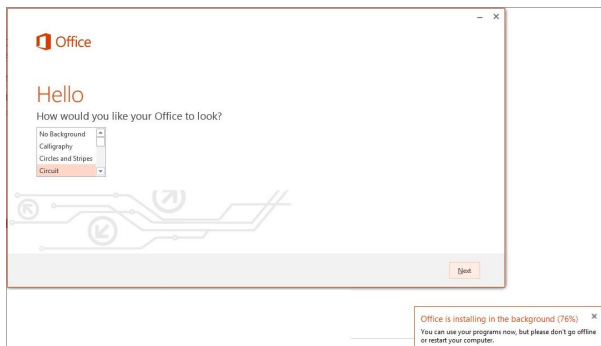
– ×

Office

Hello

How would you like your Office to look?

No Background
Calligraphy
Circles and Stripes
Circuit

Next

Office is installing in the background (76%) ×

You can use your programs now, but please don't go offline or restart your computer.